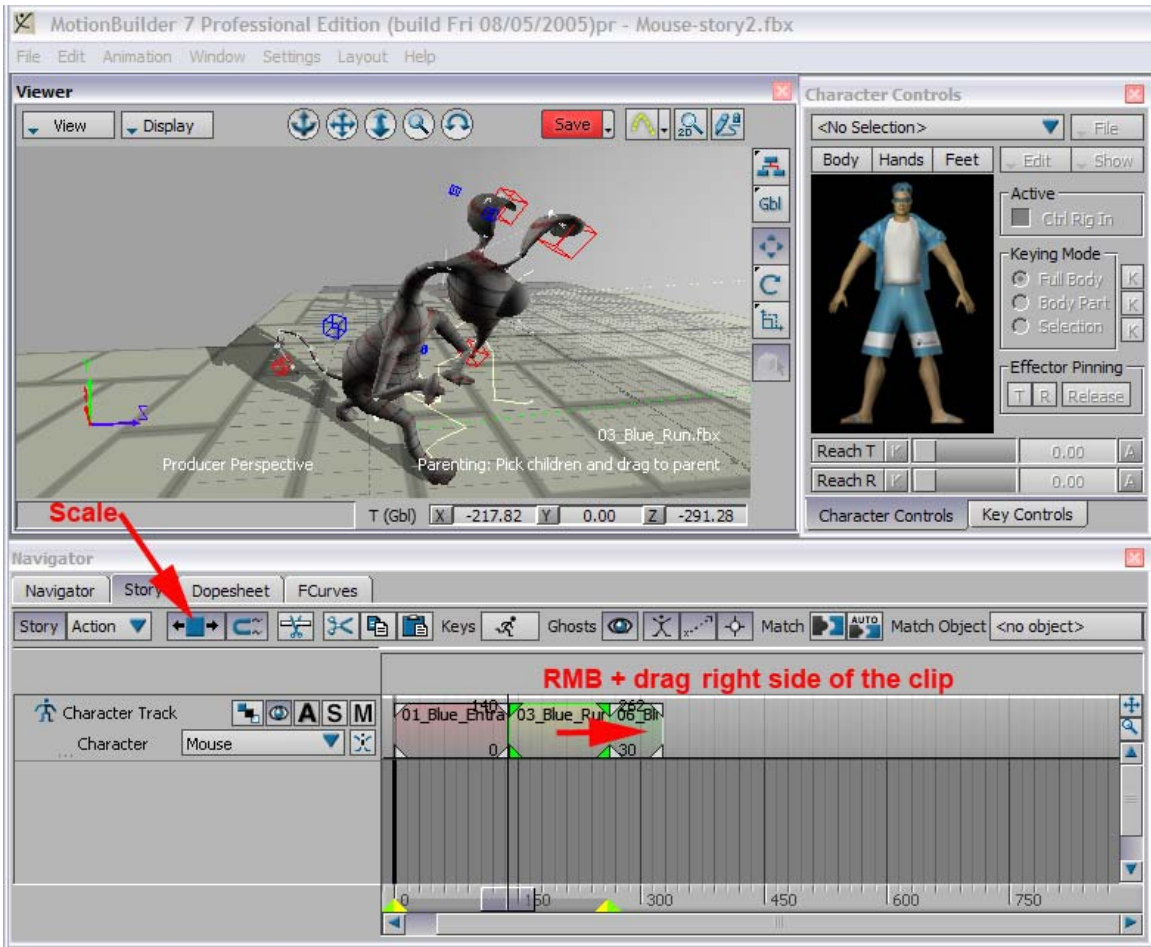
MotionBuilder 7 Professional Edition (build Fri 08/05/2005)pr - Mouse-story2.fbx

File Edit Animation Window Settings Layout Help

Viewer

View Display Save

Gbl

03_Blue_Run.fbx

Producer Perspective Parenting: Pick children and drag to parent

T (Gbl) X -217.82 Y 0.00 Z -291.28

Character Controls

<No Selection> File

Body Hands Feet Edit Show

Active

Ctrl Rig In

Keying Mode

Full Body K

Body Part K

Selection K

Effector Pinning

T R Release

Reach T 0.00 A

Reach R 0.00 A

Character Controls Key Controls

Scale

Navigator

Navigator Story Dopesheet FCurves

Story Action Keys Ghosts Match Match Object <no object>

RMB + drag right side of the clip

Character Track A S M

Character Mouse

01_Blue_Entra 03_Blue_Run 06_Bl

140 262

0 30

0 150 300 450 600 750